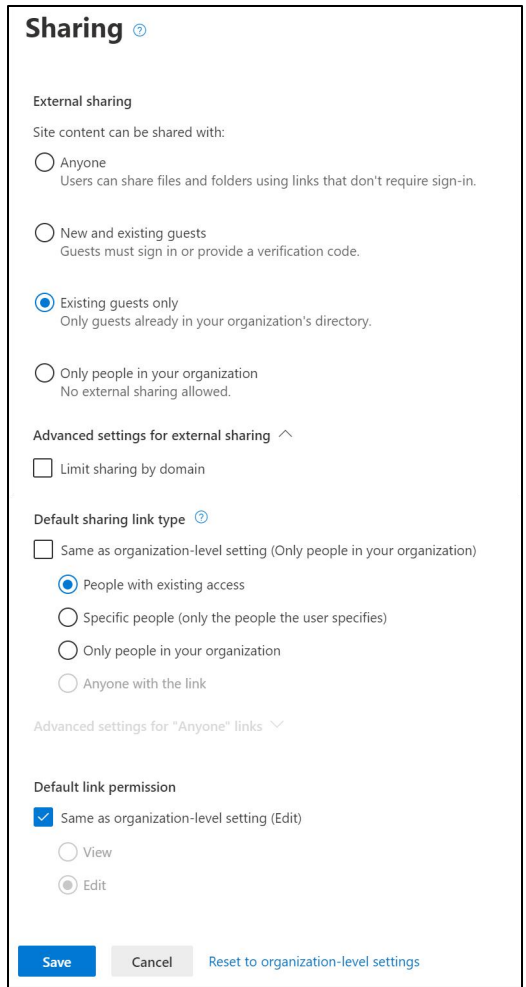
Sharing

External sharing

Site content can be shared with:

Anyone
Users can share files and folders using links that don't require sign-in.

New and existing guests
Guests must sign in or provide a verification code.

Existing guests only
Only guests already in your organization's directory.

Only people in your organization
No external sharing allowed.

Advanced settings for external sharing

Limit sharing by domain

Default sharing link type

Same as organization-level setting (Only people in your organization)

People with existing access

Specific people (only the people the user specifies)

Only people in your organization

Anyone with the link

Advanced settings for "Anyone" links

Default link permission

Same as organization-level setting (Edit)

View

Edit

Save Cancel Reset to organization-level settings